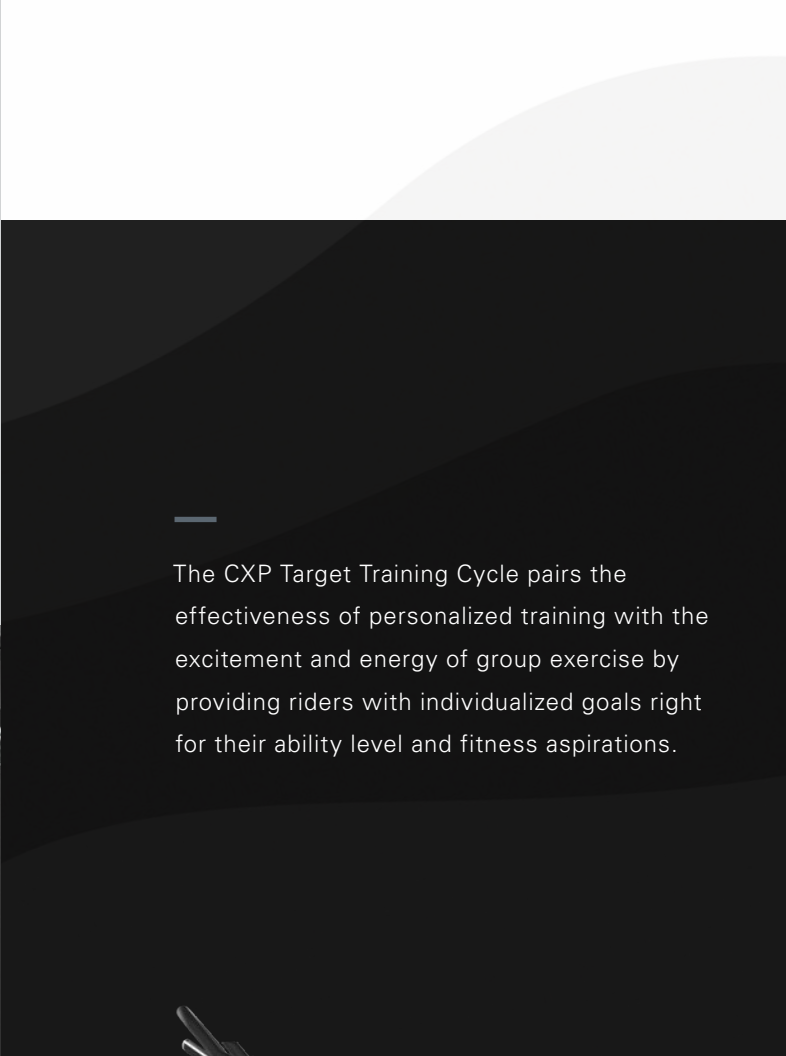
The CXP Target Training Cycle pairs the effectiveness of personalized training with the excitement and energy of group exercise by providing riders with individualized goals right for their ability level and fitness aspirations.